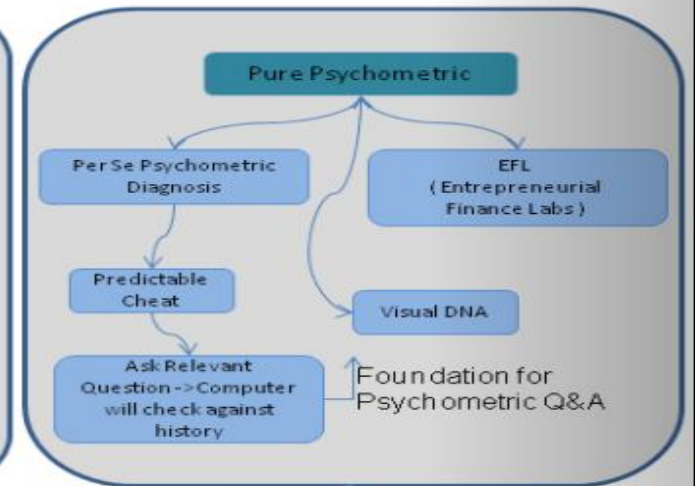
Pure Psychometric

Per Se Psychometric Diagnosis

EFL (Entrepreneurial Finance Labs)

Predictable Cheat

Visual DNA

Ask Relevant Question -> Computer will check against history

Foundation for Psychometric Q&A